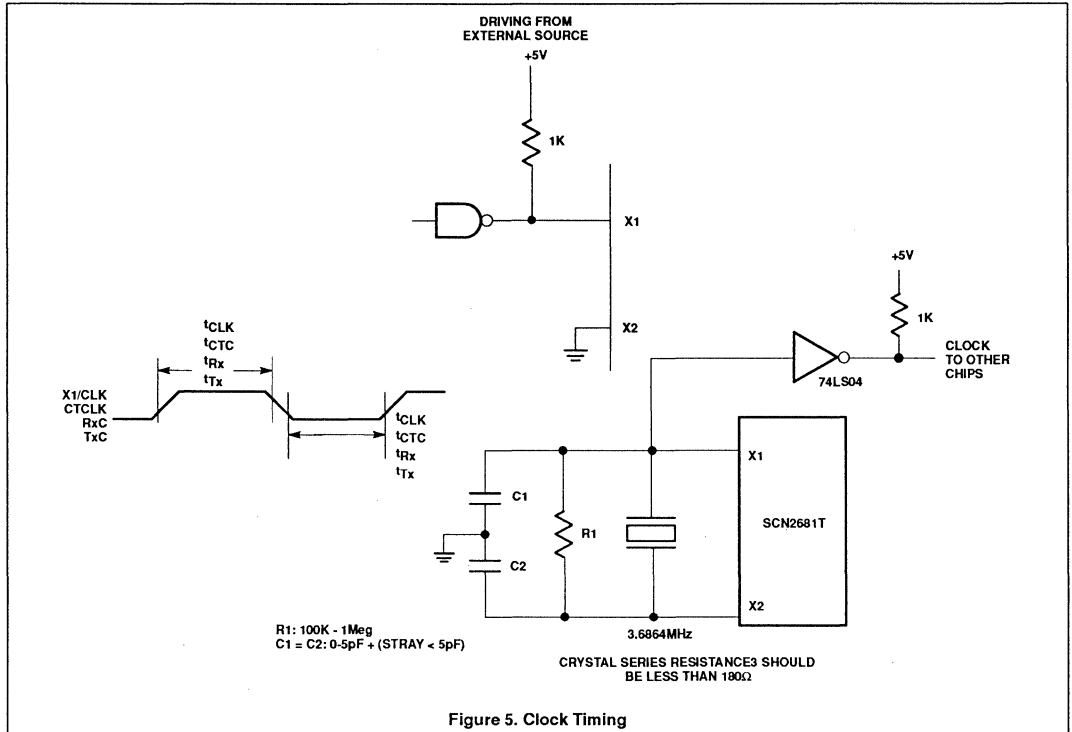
DRIVING FROM EXTERNAL SOURCE

+5V

1K

X1

X2

+5V

1K

CLOCK TO OTHER CHIPS

74LS04

$t_{CLK}$
$t_{CTC}$
$t_{Rx}$
$t_{Tx}$

X1/CLK
CTCLK
RxC
TxC

$t_{CLK}$
$t_{CTC}$
$t_{Rx}$
$t_{Tx}$

X1

C1

R1

SCN2681T

C2

X2

3.6864MHz

R1: 100K - 1Meg
C1 = C2: 0-5pF + (STRAY < 5pF)

CRYSTAL SERIES RESISTANCE3 SHOULD BE LESS THAN 180Ω

Figure 5. Clock Timing